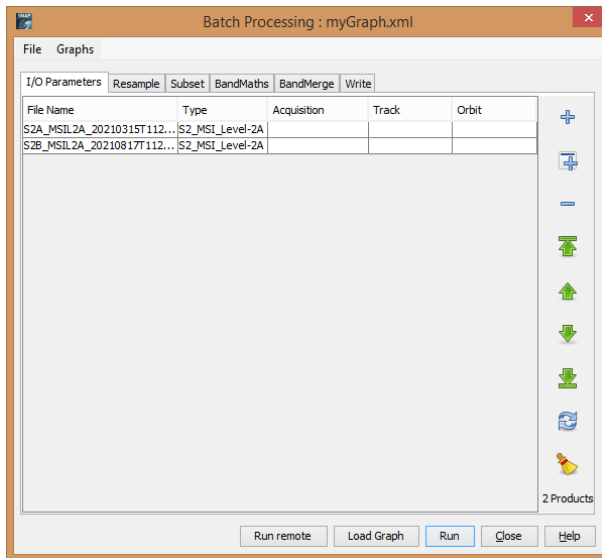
Batch Processing : myGraph.xml

File Graphs

I/O Parameters | Resample | Subset | BandMaths | BandMerge | Write

| File Name | Type | Acquisition | Track | Orbit |
|---|---|---|---|---|
| S2A_MSIL2A_20210315T112... | S2_MSI_Level-2A | | | |
| S2B_MSIL2A_20210817T112... | S2_MSI_Level-2A | | | |

2 Products

Run remote | Load Graph | Run | Close | Help